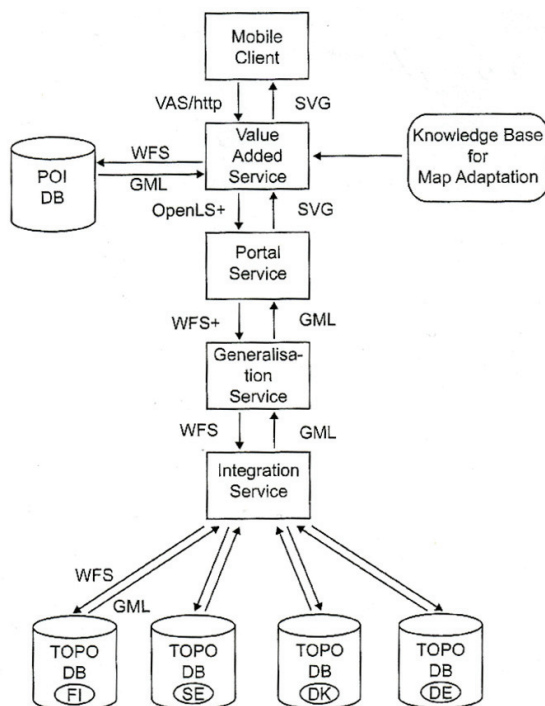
Mobile Client

VAS/http

SVG

POI DB

WFS

GML

Value Added Service

Knowledge Base for Map Adaptation

OpenLS+

SVG

Portal Service

WFS+

GML

Generalisation Service

WFS

GML

Integration Service

WFS

GML

TOPO DB FI

TOPO DB SE

TOPO DB DK

TOPO DB DE